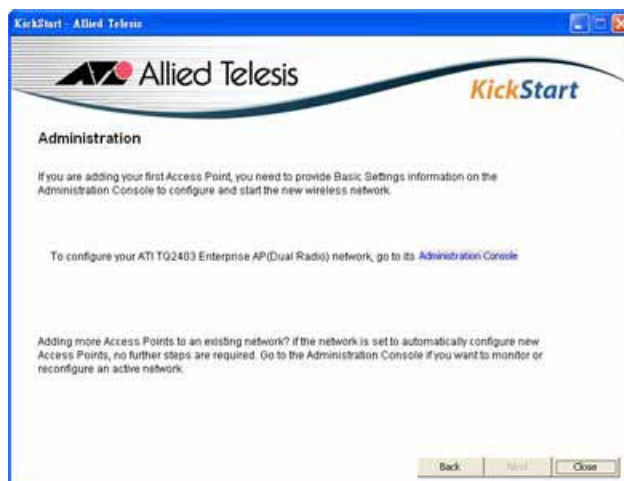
KickStart - Allied Telesis

Allied Telesis

KickStart

Administration

If you are adding your first Access Point, you need to provide Basic Settings information on the Administration Console to configure and start the new wireless network.

To configure your ATI TQ2403 Enterprise AP(Dual Radio) network, go to its Administration Console

Adding more Access Points to an existing network? If the network is set to automatically configure new Access Points, no further steps are required. Go to the Administration Console if you want to monitor or reconfigure an active network.

Back Next Close